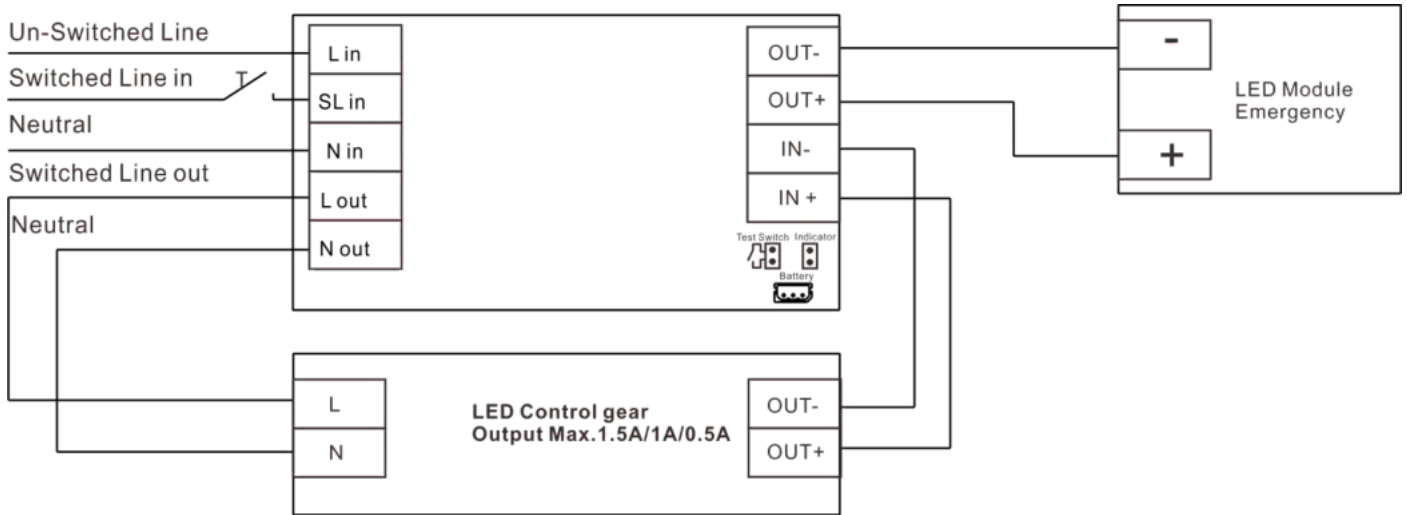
Un-Switched Line
Switched Line in
T
Neutral
Switched Line out
Neutral

L in
SL in
N in
L out
N out

OUT-
OUT+
IN-
IN +

Test Switch Indicator
Battery

-
+
LED Module Emergency

L
N
LED Control gear
Output Max.1.5A/1A/0.5A
OUT-
OUT+